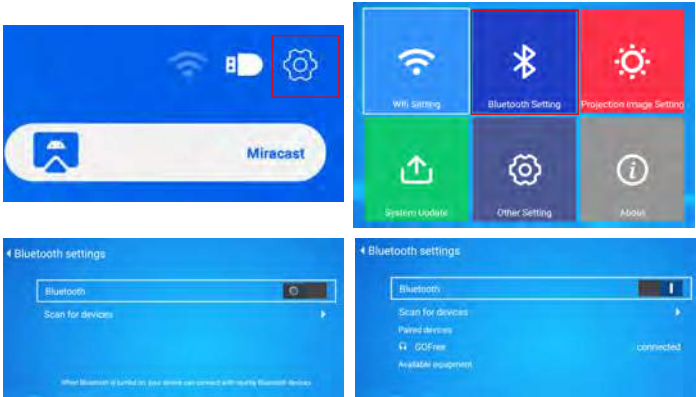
Miracast

Wifi Setting
Bluetooth Setting
Projection Image Setting
System Update
Other Setting
About

Bluetooth settings
Bluetooth
Scan for devices
When Bluetooth is turned on, your device can connect with nearby Bluetooth devices

Bluetooth settings
Bluetooth
Scan for devices
Paired devices
GOFree
connected
Available equipment